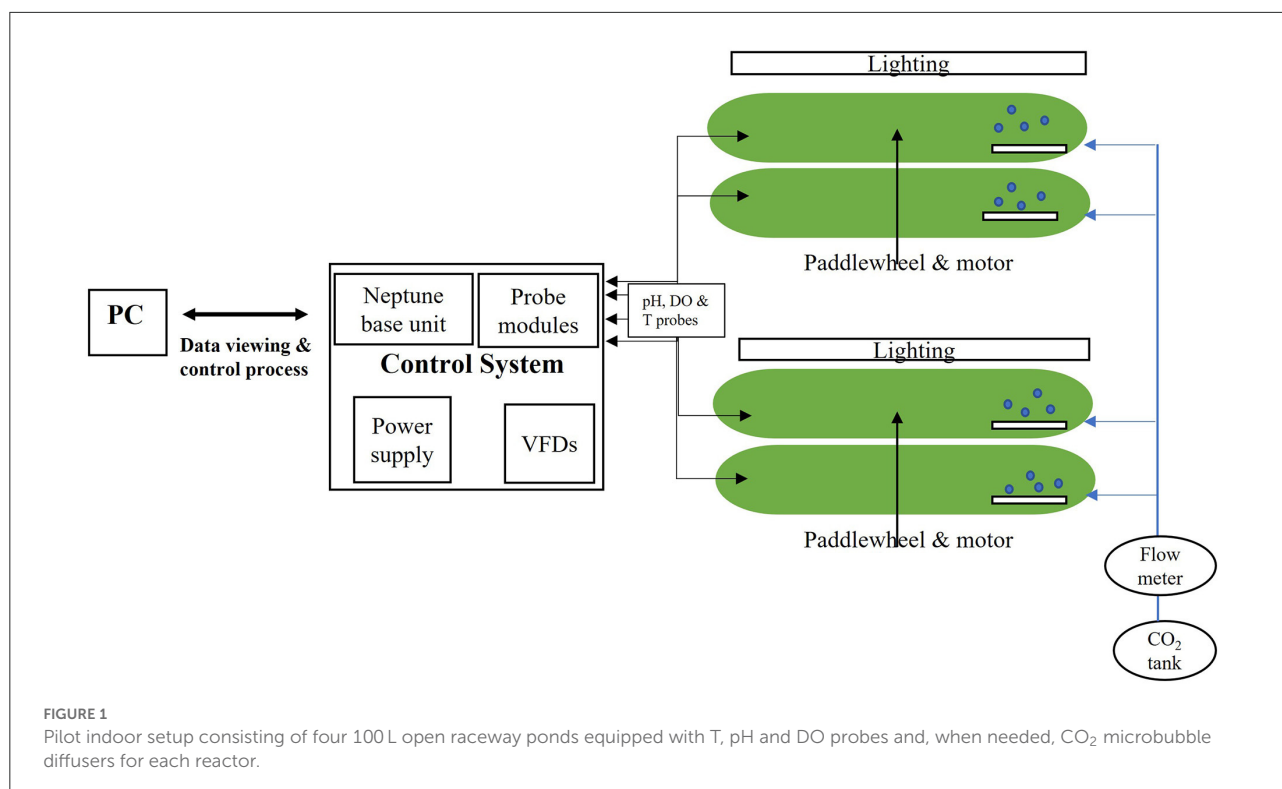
Lighting

Paddlewheel & motor

PC

Data viewing & control process

Neptune base unit

Probe modules

Control System

Power supply

VFDs

pH, DO & T probes

Lighting

Paddlewheel & motor

Flow meter

$CO_2$ tank

FIGURE 1
Pilot indoor setup consisting of four 100 L open raceway ponds equipped with T, pH and DO probes and, when needed, $CO_2$ microbubble diffusers for each reactor.